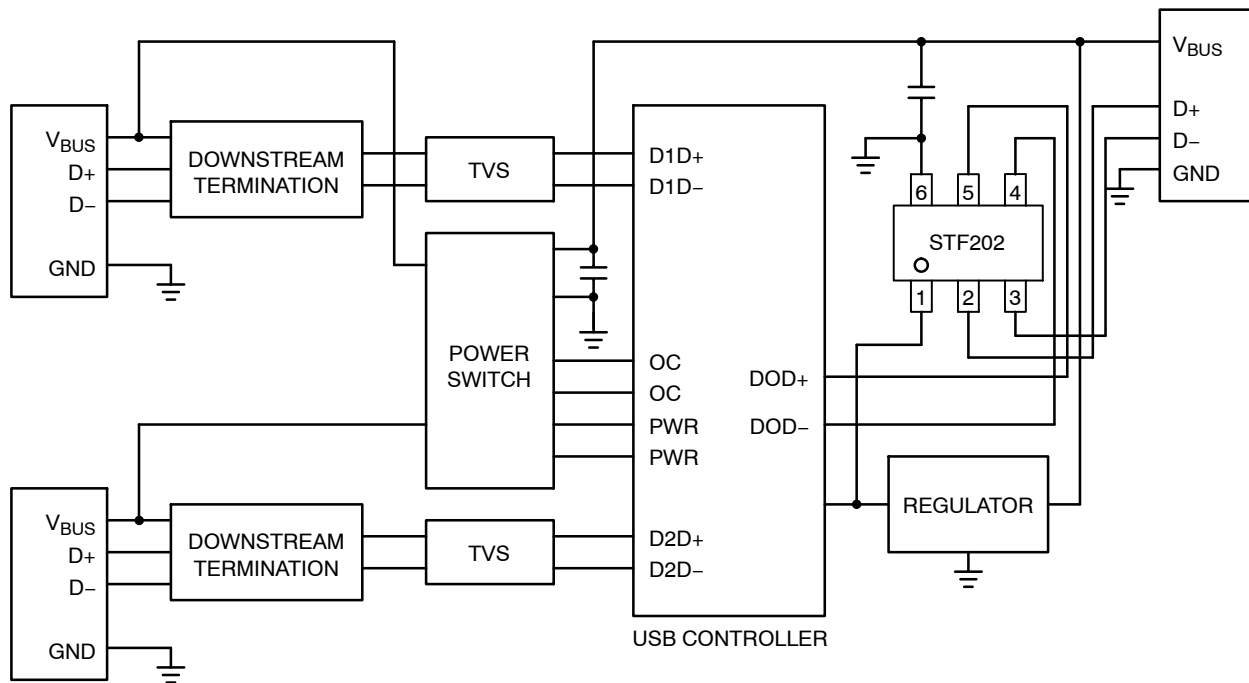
$V_{BUS}$
D+
D−
GND

DOWNSTREAM TERMINATION

TVS

D1D+
D1D−

$V_{BUS}$
D+
D−
GND

6 5 4
STF202
1 2 3

POWER SWITCH

OC
OC
PWR
PWR

DOD+
DOD−

$V_{BUS}$
D+
D−
GND

DOWNSTREAM TERMINATION

TVS

D2D+
D2D−

REGULATOR

USB CONTROLLER